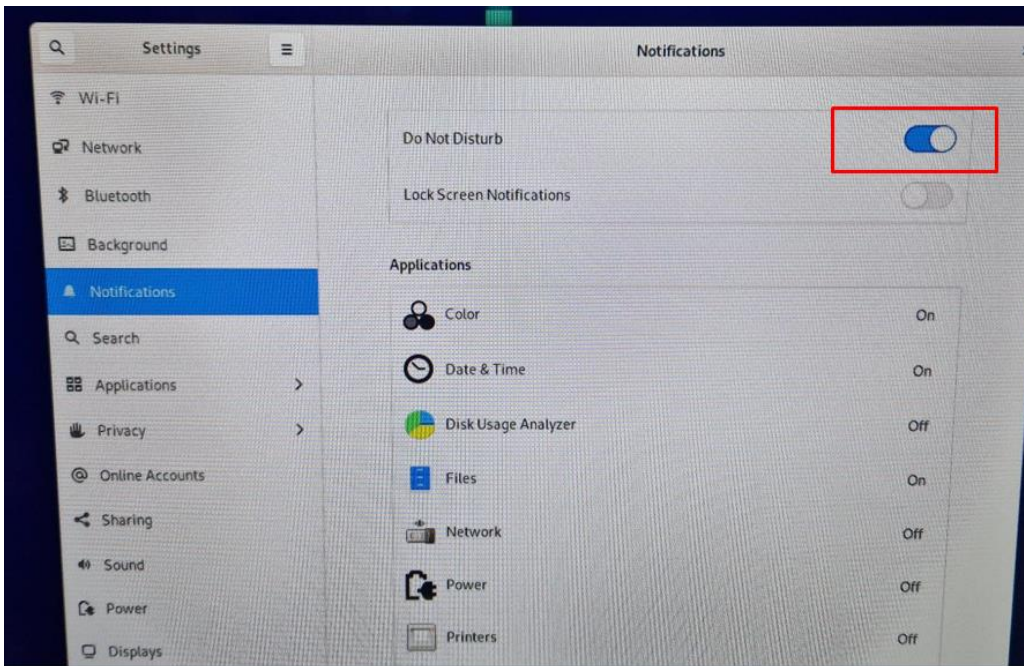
Settings

Notifications

Wi-Fi
Network
Bluetooth
Background
Notifications
Search
Applications
Privacy
Online Accounts
Sharing
Sound
Power
Displays

Do Not Disturb
Lock Screen Notifications

Applications

| | |
|---|---|
| Color | On |
| Date & Time | On |
| Disk Usage Analyzer | Off |
| Files | On |
| Network | Off |
| Power | Off |
| Printers | Off |